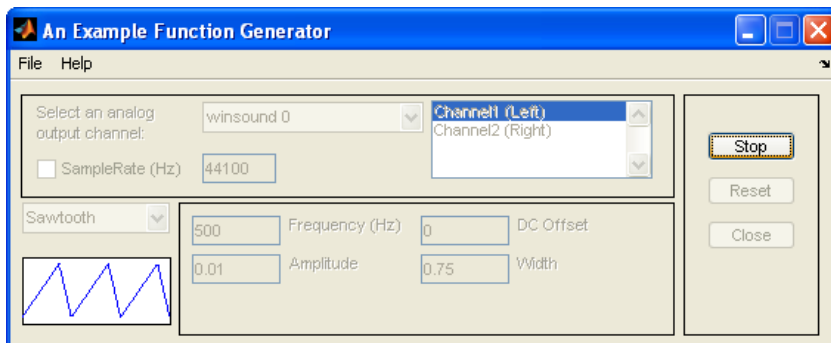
An Example Function Generator

File Help

Select an analog output channel:

winsound 0

Channel1 (Left)
Channel2 (Right)

SampleRate (Hz) 44100

Stop

Reset

Close

Sawtooth

500 Frequency (Hz) 0 DC Offset

0.01 Amplitude 0.75 Width